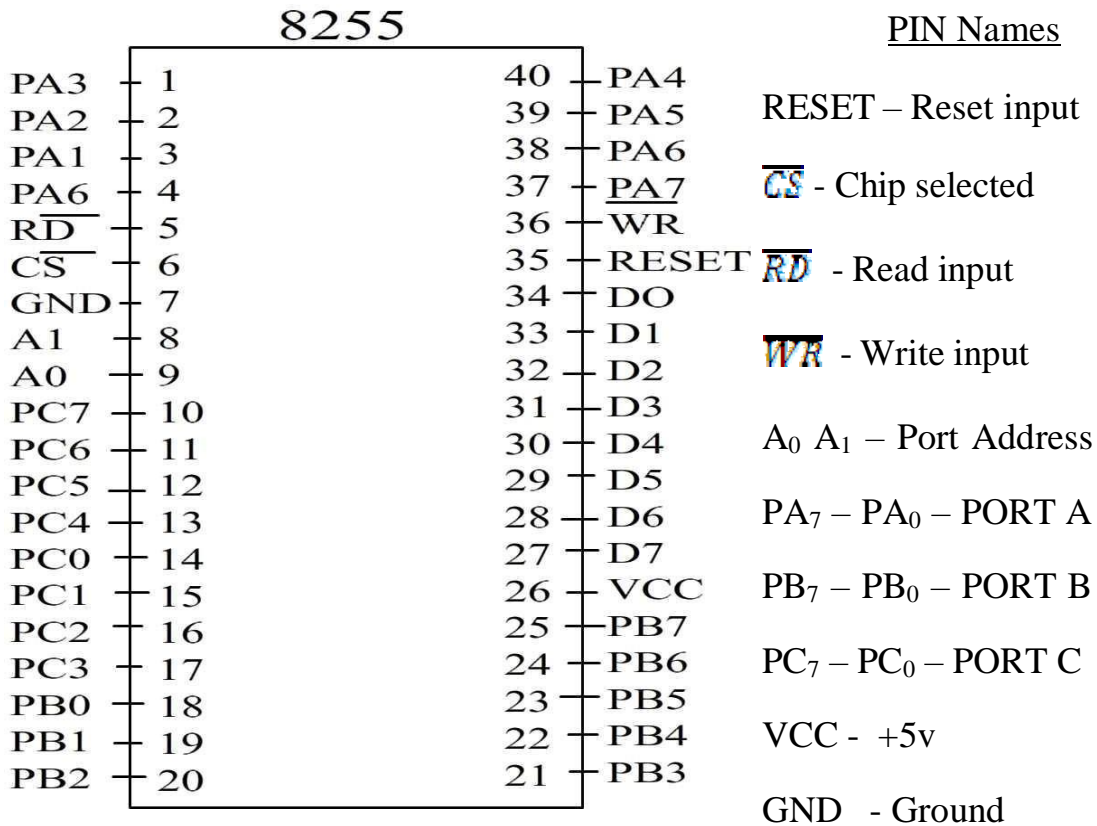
8255

| | | | |
|---|---|---|---|
| PA3 | 1 | 40 | PA4 |
| PA2 | 2 | 39 | PA5 |
| PA1 | 3 | 38 | PA6 |
| PA6 | 4 | 37 | PA7 |
| R$\overline{D}$ | 5 | 36 | WR |
| C$\overline{S}$ | 6 | 35 | RESET |
| GND | 7 | 34 | DO |
| A1 | 8 | 33 | D1 |
| A0 | 9 | 32 | D2 |
| PC7 | 10 | 31 | D3 |
| PC6 | 11 | 30 | D4 |
| PC5 | 12 | 29 | D5 |
| PC4 | 13 | 28 | D6 |
| PC0 | 14 | 27 | D7 |
| PC1 | 15 | 26 | VCC |
| PC2 | 16 | 25 | PB7 |
| PC3 | 17 | 24 | PB6 |
| PB0 | 18 | 23 | PB5 |
| PB1 | 19 | 22 | PB4 |
| PB2 | 20 | 21 | PB3 |

PIN Names

RESET – Reset input

$\overline{CS}$ - Chip selected

$\overline{RD}$ - Read input

$\overline{WR}$ - Write input

$A_0$ $A_1$ – Port Address

$PA_7$ – $PA_0$ – PORT A

$PB_7$ – $PB_0$ – PORT B

$PC_7$ – $PC_0$ – PORT C

VCC - +5v

GND - Ground